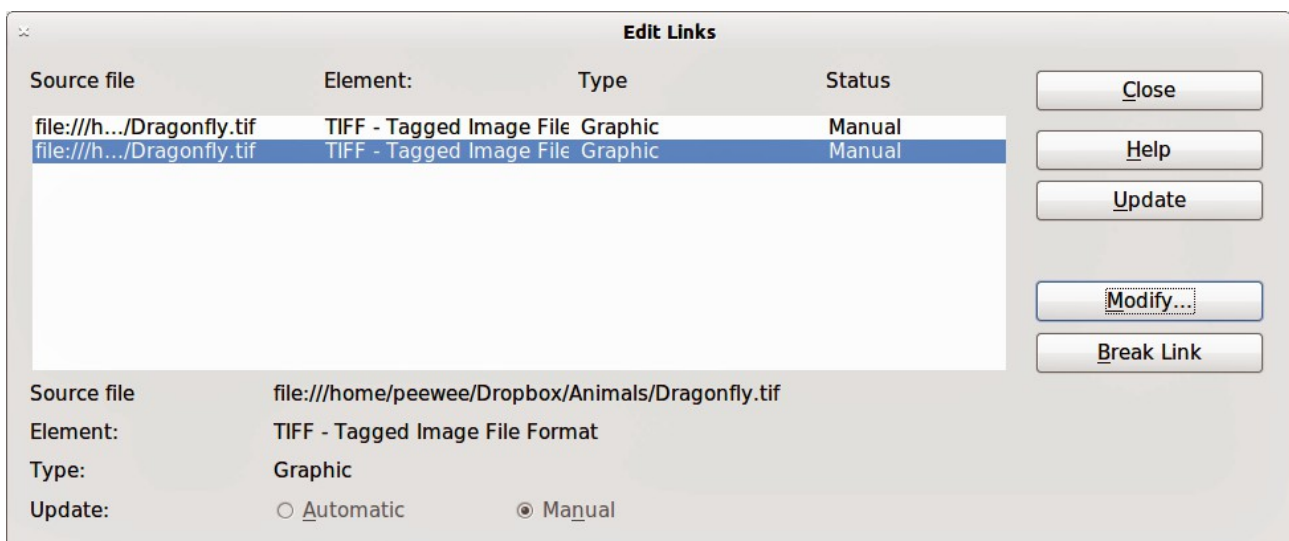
Edit Links

| Source file | Element: | Type | Status |
|---|---|---|---|
| file:///h.../Dragonfly.tif | TIFF - Tagged Image File | Graphic | Manual |
| file:///h.../Dragonfly.tif | TIFF - Tagged Image File | Graphic | Manual |

Close

Help

Update

Modify...

Break Link

Source file file:///home/peewee/Dropbox/Animals/Dragonfly.tif

Element: TIFF - Tagged Image File Format

Type: Graphic

Update: ○ Automatic ◉ Manual